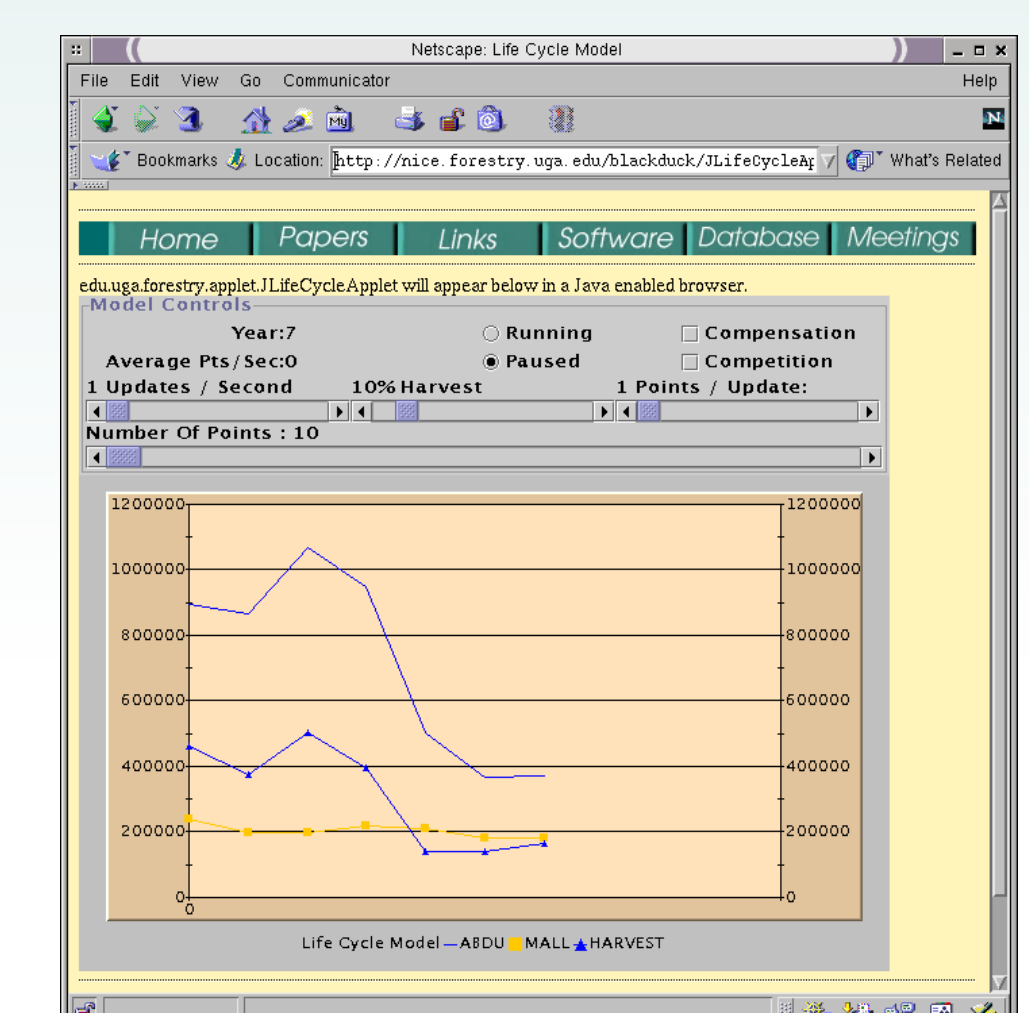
Netscape: Life Cycle Model

File Edit View Go Communicator Help

Bookmarks Location: http://nice.forestry.uga.edu/blackduck/JLifeCycleAp What's Related

Home Papers Links Software Database Meetings

edu.uga.forestry.applet.JLifeCycleApplet will appear below in a Java enabled browser.

Model Controls

Year:7
Average Pts/Sec:0
Running
Paused
Compensation
Competition
1 Updates / Second
10% Harvest
1 Points / Update:
Number Of Points : 10

1200000
1000000
800000
600000
400000
200000
0
0

Life Cycle Model ABDU MALL HARVEST